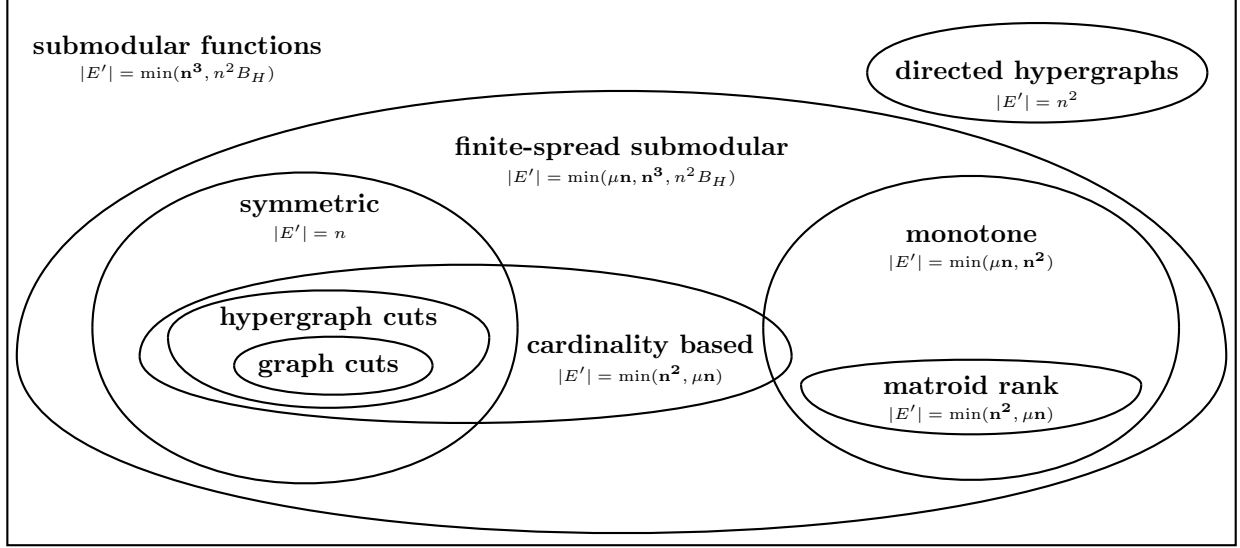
submodular functions
$|E'| = \min(\mathbf{n^3}, n^2 B_H)$

directed hypergraphs
$|E'| = n^2$

finite-spread submodular
$|E'| = \min(\mu\mathbf{n}, \mathbf{n^3}, n^2 B_H)$

symmetric
$|E'| = n$

monotone
$|E'| = \min(\mu\mathbf{n}, \mathbf{n^2})$

hypergraph cuts

graph cuts

cardinality based
$|E'| = \min(\mathbf{n^2}, \mu\mathbf{n})$

matroid rank
$|E'| = \min(\mathbf{n^2}, \mu\mathbf{n})$